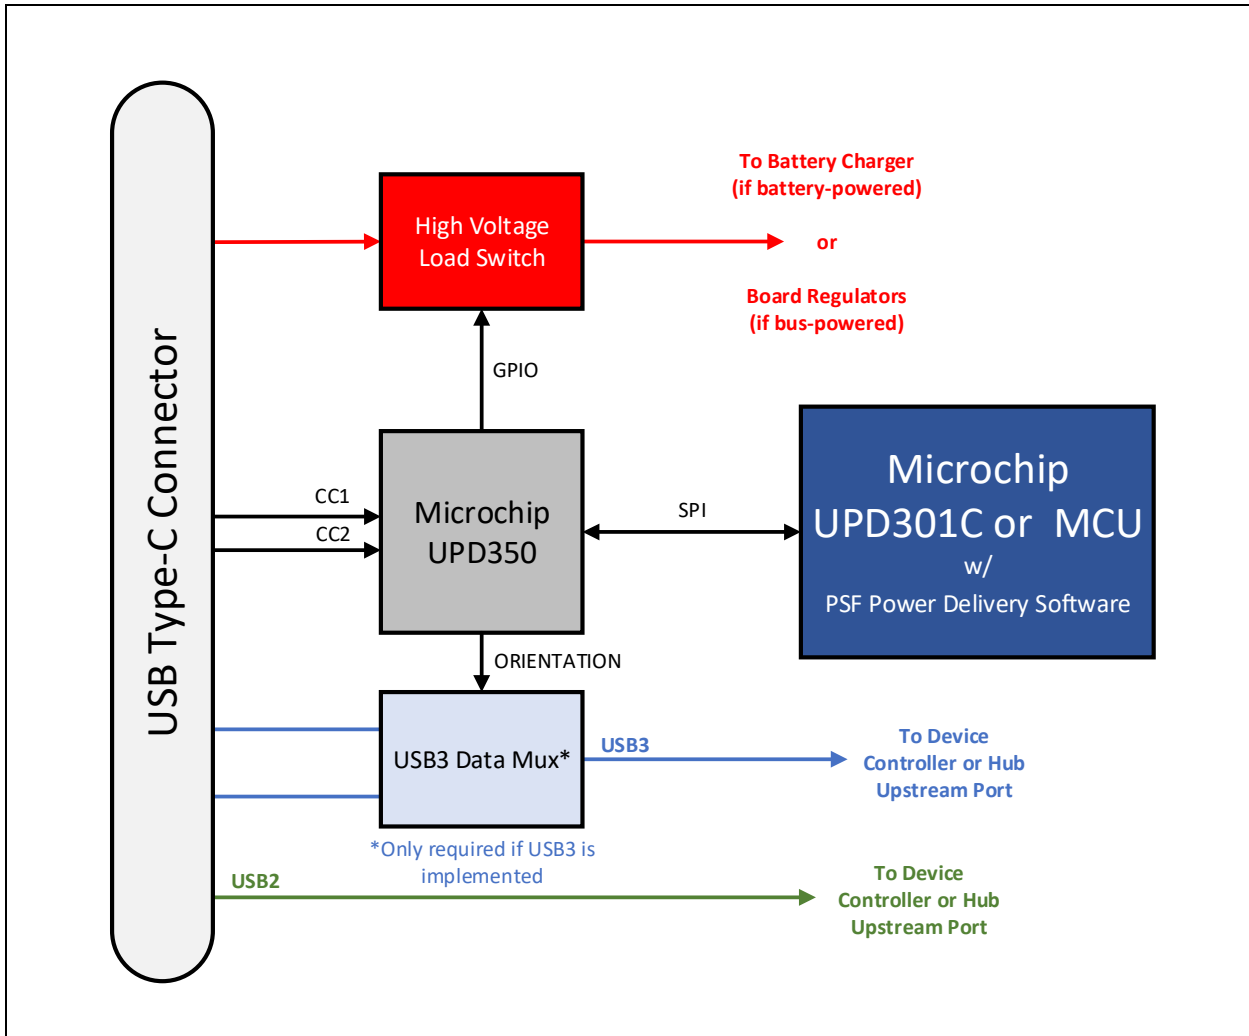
USB Type-C Connector

High Voltage Load Switch

To Battery Charger (if battery-powered)

or

Board Regulators (if bus-powered)

GPIO

CC1

CC2

Microchip UPD350

SPI

Microchip UPD301C or MCU w/ PSF Power Delivery Software

ORIENTATION

USB3 Data Mux*

USB3

To Device Controller or Hub Upstream Port

*Only required if USB3 is implemented

USB2

To Device Controller or Hub Upstream Port